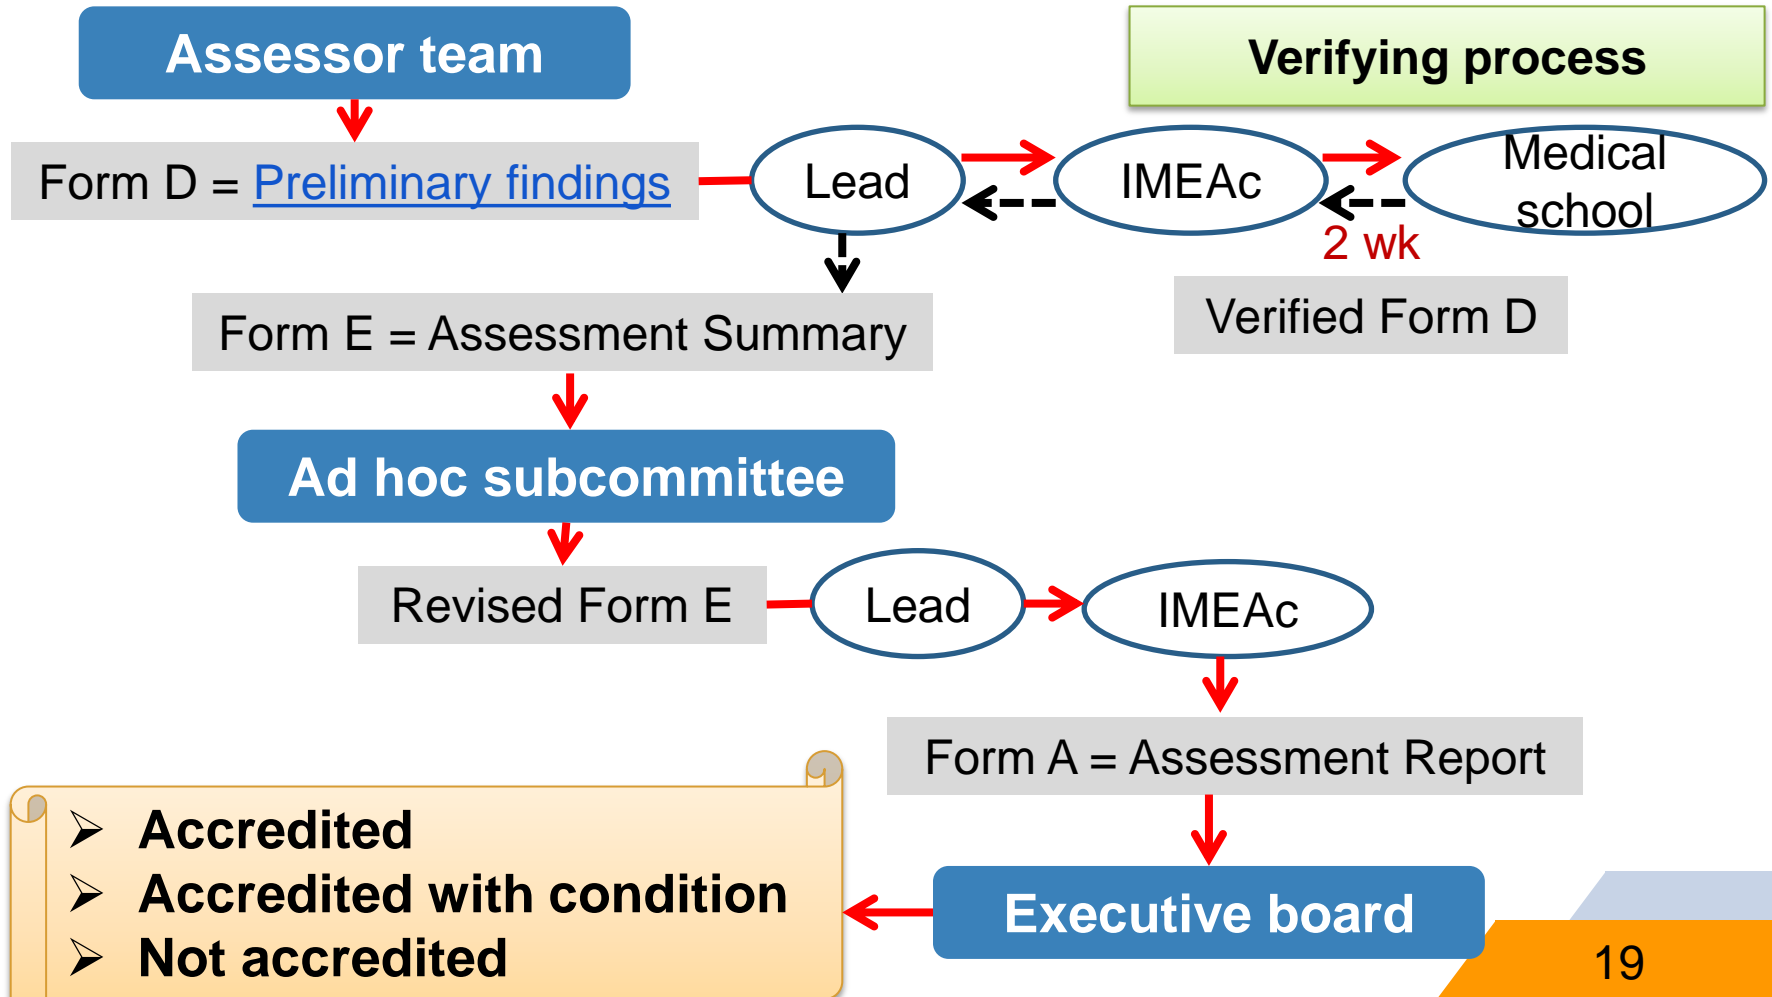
Assessor team

Verifying process

Form D = Preliminary findings

Lead

IMEAc

Medical school

2 wk

Form E = Assessment Summary

Verified Form D

Ad hoc subcommittee

Revised Form E

Lead

IMEAc

Form A = Assessment Report

➢ Accredited
➢ Accredited with condition
➢ Not accredited

Executive board

19